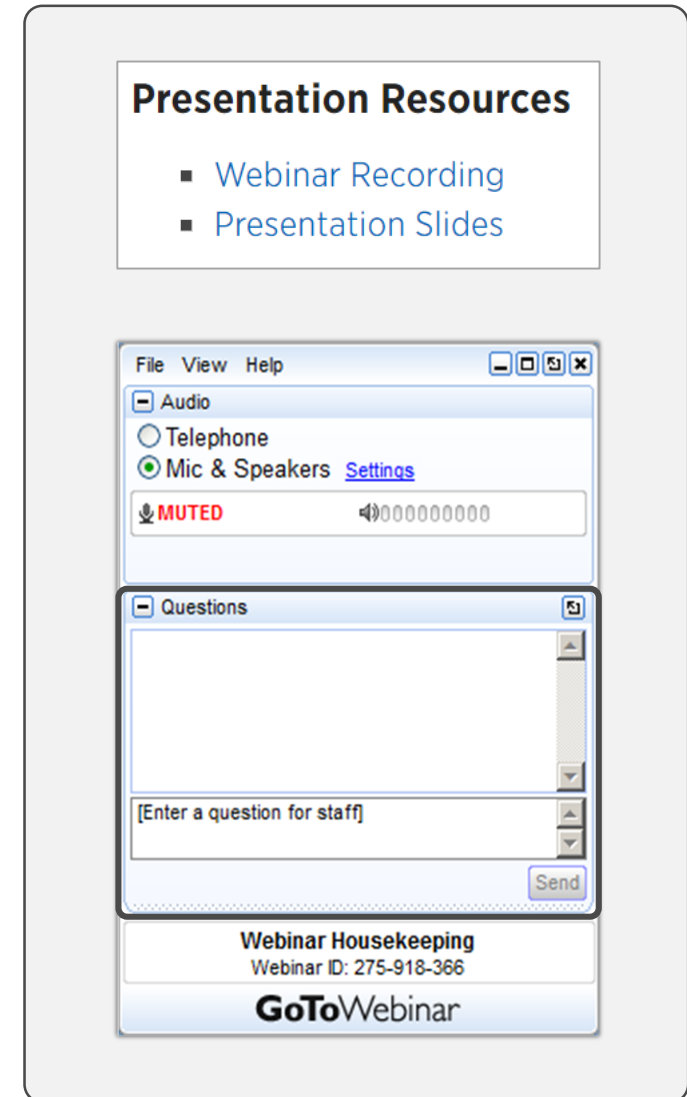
Presentation Resources

- Webinar Recording
- Presentation Slides

File View Help

Audio

Telephone

Mic & Speakers Settings

MUTED

Questions

[Enter a question for staff]

Send

Webinar Housekeeping

Webinar ID: 275-918-366

GoToWebinar